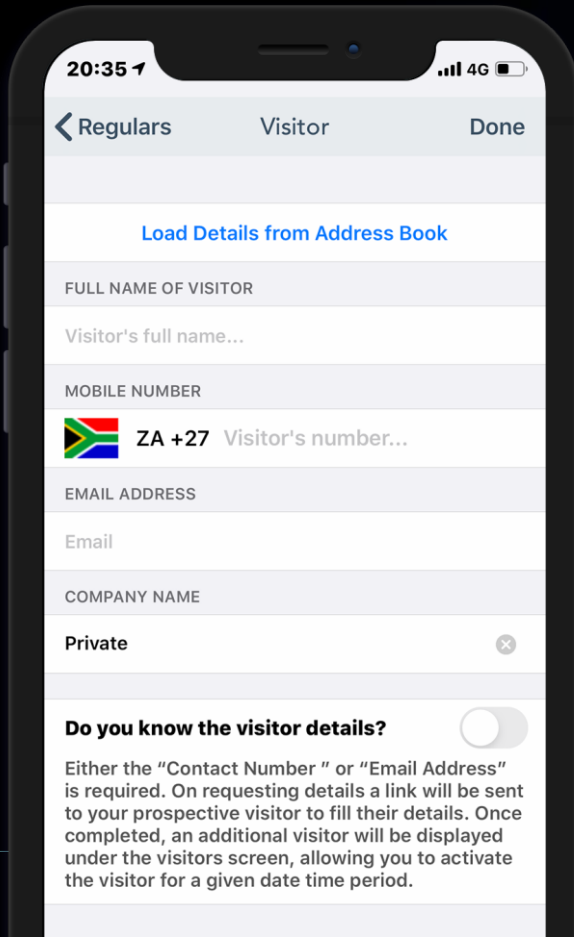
20:35
4G

Regulars
Visitor
Done

Load Details from Address Book

FULL NAME OF VISITOR

Visitor's full name...

MOBILE NUMBER

ZA +27 Visitor's number...

EMAIL ADDRESS

Email

COMPANY NAME

Private

Do you know the visitor details?

Either the "Contact Number " or "Email Address" is required. On requesting details a link will be sent to your prospective visitor to fill their details. Once completed, an additional visitor will be displayed under the visitors screen, allowing you to activate the visitor for a given date time period.